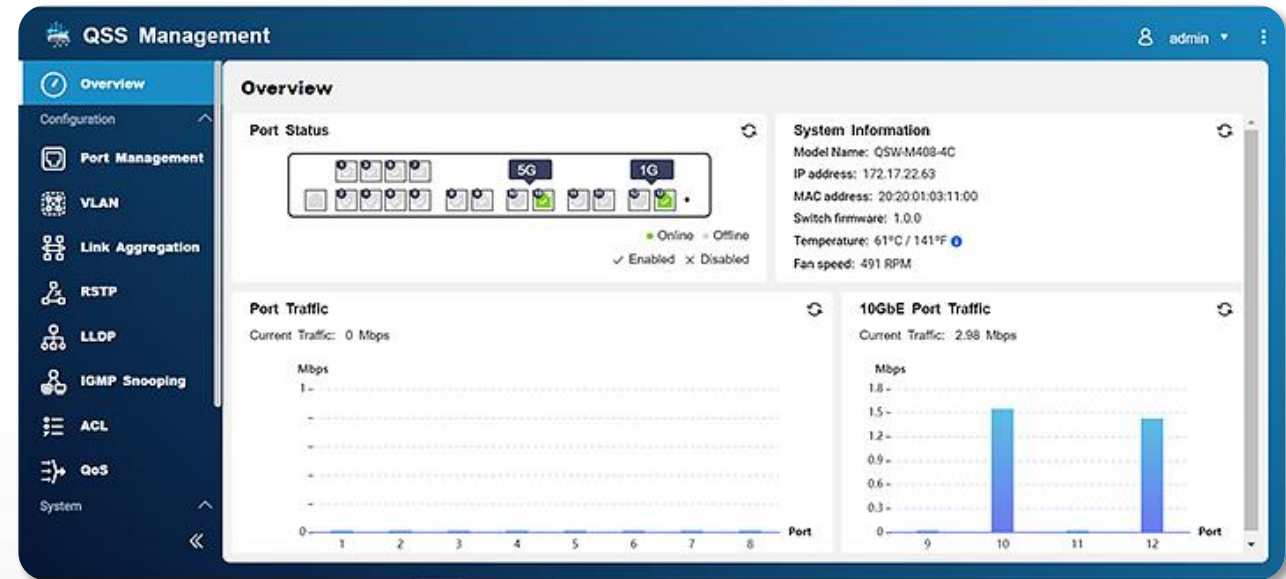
QSS Management

admin

Overview

Configuration

Port Management

VLAN

Link Aggregation

RSTP

LLDP

IGMP Snooping

ACL

QoS

System

«

Overview

Port Status

5G

1G

• Online • Offline

✓ Enabled × Disabled

System Information

Model Name: QSW-M408-4C

IP address: 172.17.22.63

MAC address: 20:20:01:03:11:00

Switch firmware: 1.0.0

Temperature: 61°C / 141°F

Fan speed: 491 RPM

Port Traffic

Current Traffic: 0 Mbps

Mbps

1

0

Port

1 2 3 4 5 6 7 8

10GbE Port Traffic

Current Traffic: 2.98 Mbps

Mbps

1.8

1.5

1.2

0.9

0.6

0.3

0

Port

9 10 11 12